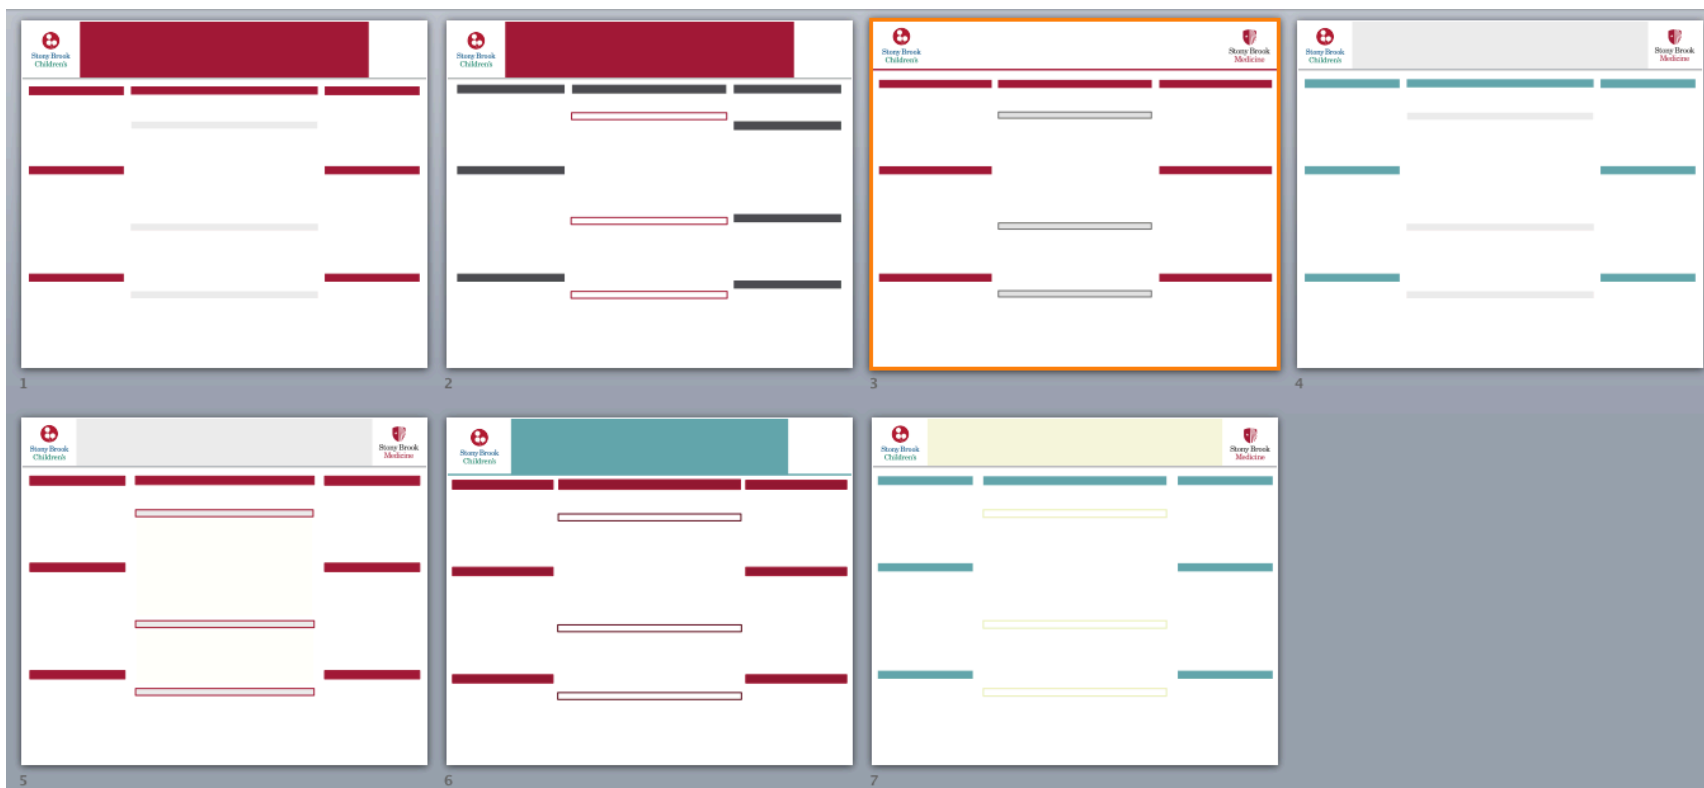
Stony Brook Children's

1

Stony Brook Children's

2

Stony Brook Children's

Stony Brook Medicine

3

Stony Brook Children's

Stony Brook Medicine

4

Stony Brook Children's

Stony Brook Medicine

5

Stony Brook Children's

6

Stony Brook Children's

Stony Brook Medicine

7